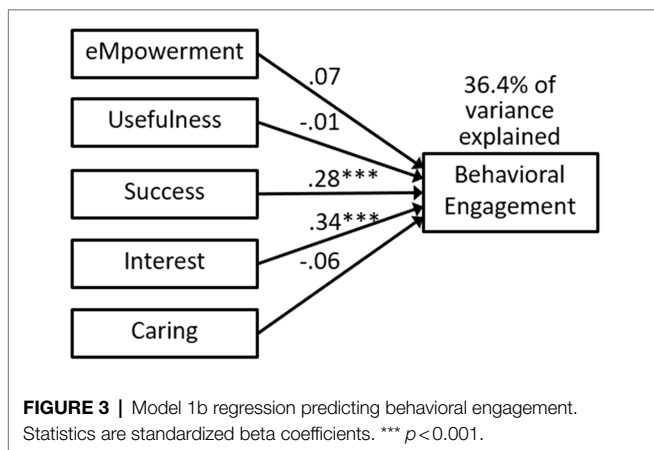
eMpowerment

Usefulness

Success

Interest

Caring

.07

-.01

.28***

.34***

-.06

36.4% of variance explained

Behavioral Engagement

**FIGURE 3** | Model 1b regression predicting behavioral engagement. Statistics are standardized beta coefficients. *** $p < 0.001$.